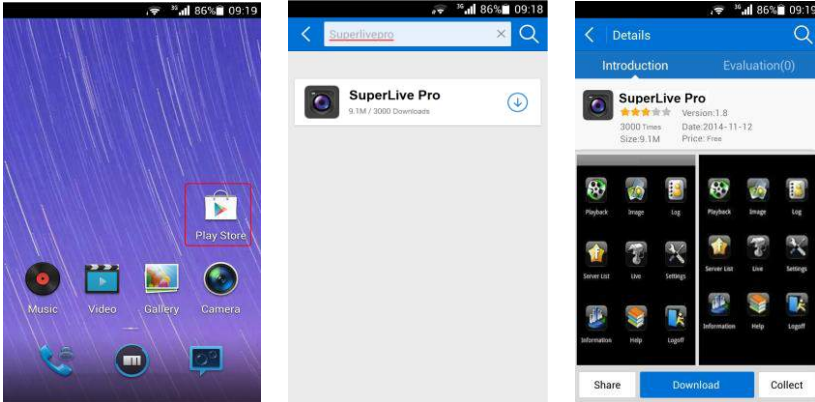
3G 86% 09:19

Play Store

Music Video Gallery Camera

3G 86% 09:18

Superlivepro

SuperLive Pro
9.1M / 3000 Downloads

3G 86% 09:19

Details

Introduction Evaluation(0)

SuperLive Pro
Version:1.8
3000 Times Date:2014-11-12
Size:9.1M Price: Free

Playback Image Log
Server List Live Settings
Information Help Logoff

Playback Image Log
Server List Live Settings
Information Help Logoff

Share Download Collect